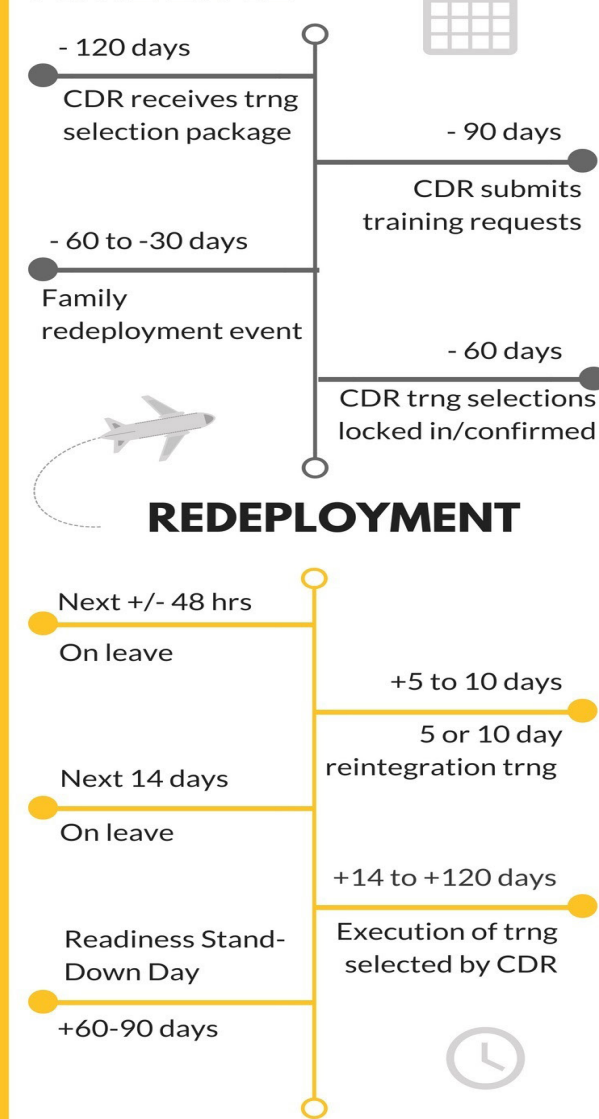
- 120 days

CDR receives trng selection package

- 90 days

CDR submits training requests

- 60 to -30 days

Family redeployment event

- 60 days

CDR trng selections locked in/confirmed

REDEPLOYMENT

Next +/- 48 hrs

On leave

+5 to 10 days

5 or 10 day reintegration trng

Next 14 days

On leave

+14 to +120 days

Execution of trng selected by CDR

Readiness Stand-Down Day

+60-90 days